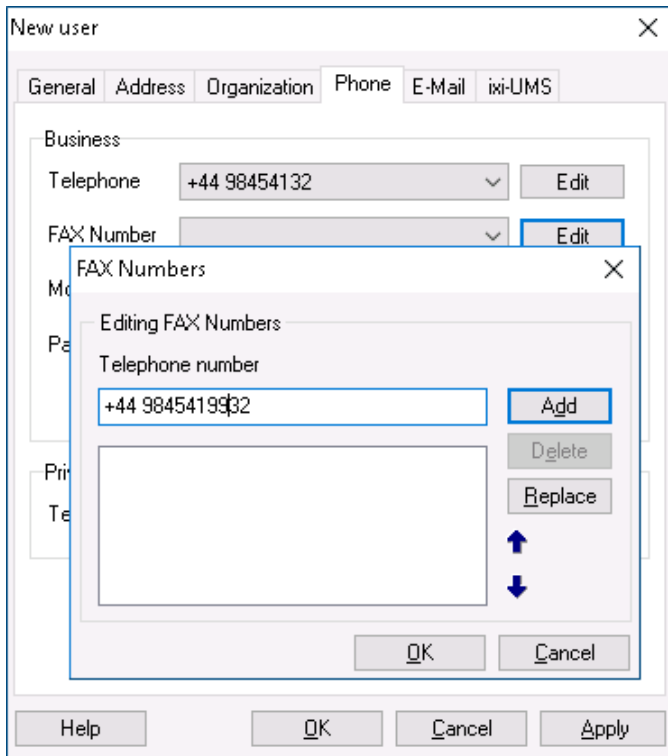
New user

General Address Organization Phone E-Mail ixi-UMS

Business

Telephone +44 98454132 Edit

FAX Number Edit

Mo

Pa

Pri

Te

FAX Numbers

Editing FAX Numbers

Telephone number

+44 98454199|32

Add

Delete

Replace

OK Cancel

Help OK Cancel Apply